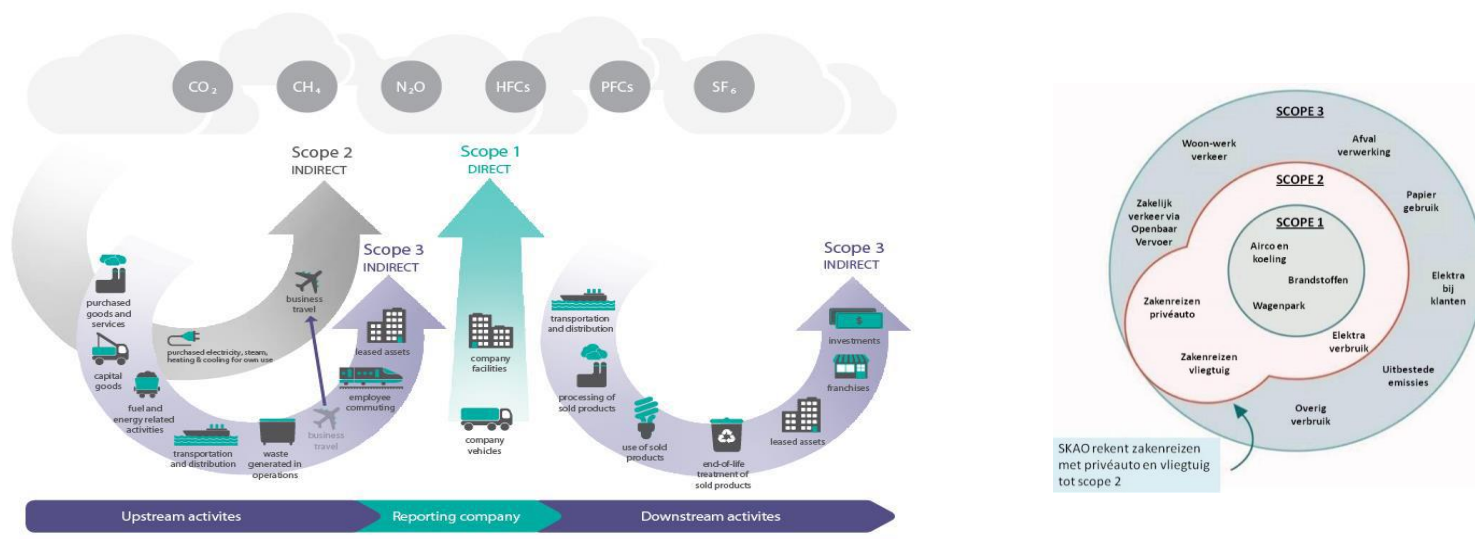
$CO_2$ $CH_4$ $N_2O$ HFCs PFCs $SF_6$

Scope 2
INDIRECT

Scope 1
DIRECT

Scope 3
INDIRECT

Scope 3
INDIRECT

purchased goods and services

capital goods

fuel and energy related activities

transportation and distribution

waste generated in operations

purchased electricity, steam, heating & cooling for own use

business travel

leased assets

employee commuting

business travel

company facilities

company vehicles

transportation and distribution

processing of sold products

use of sold products

end-of-life treatment of sold products

leased assets

investments

franchises

Upstream activites

Reporting company

Downstream activites

SCOPE 3

Woon-werk verkeer

Afval verwerking

SCOPE 2

Papier gebruik

Zakelijk verkeer via Openbaar Vervoer

SCOPE 1

Airco en koeling

Brandstoffen

Wagenpark

Elektra bij klanten

Zakenreizen privéauto

Elektra verbruik

Zakenreizen vliegtuig

Uitbestede emissies

Overig verbruik

SKAO rekent zakenreizen met privéauto en vliegtuig tot scope 2